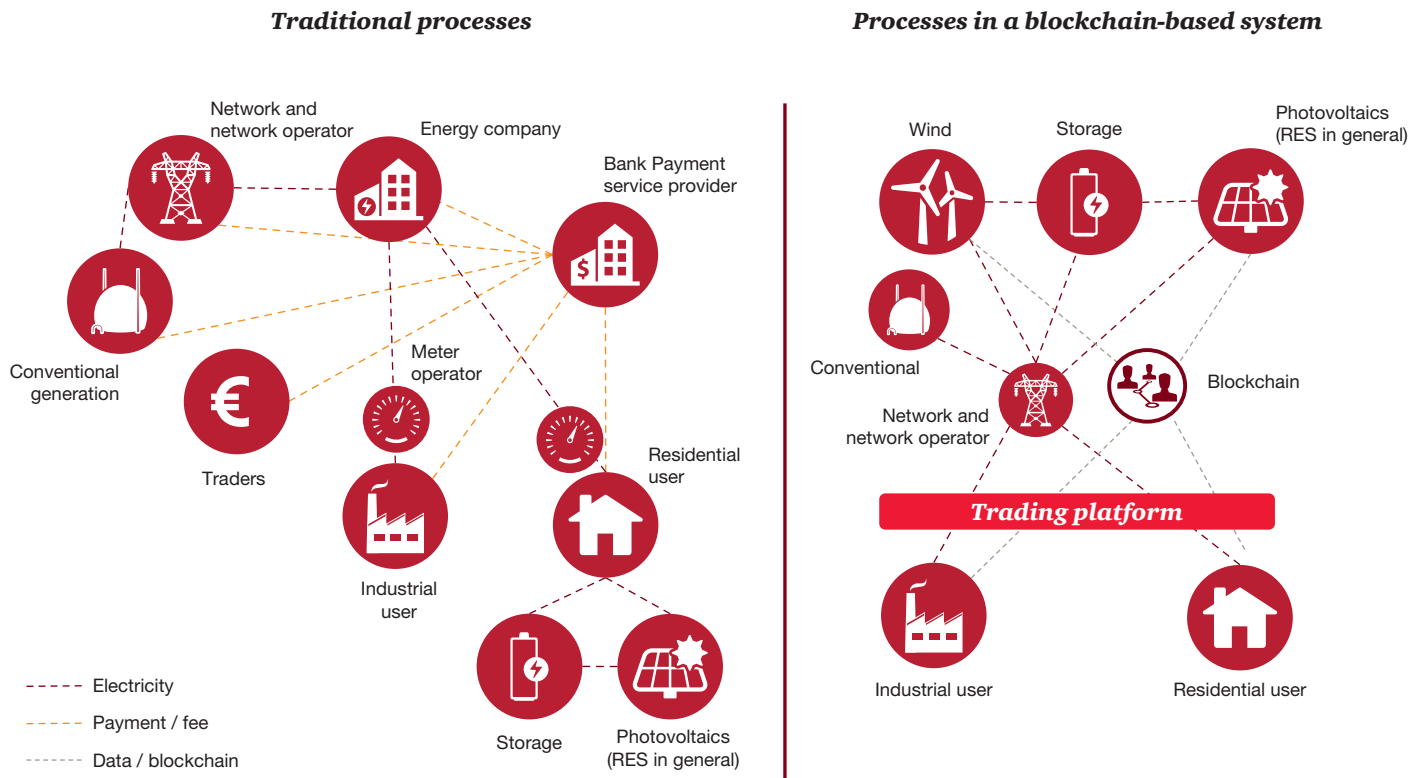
Traditional processes

Processes in a blockchain-based system

Network and network operator

Energy company

Bank Payment service provider

Conventional generation

Traders

Meter operator

Industrial user

Residential user

Storage

Photovoltaics (RES in general)

Electricity

Payment / fee

Data / blockchain

Wind

Storage

Photovoltaics (RES in general)

Conventional

Network and network operator

Blockchain

Trading platform

Industrial user

Residential user